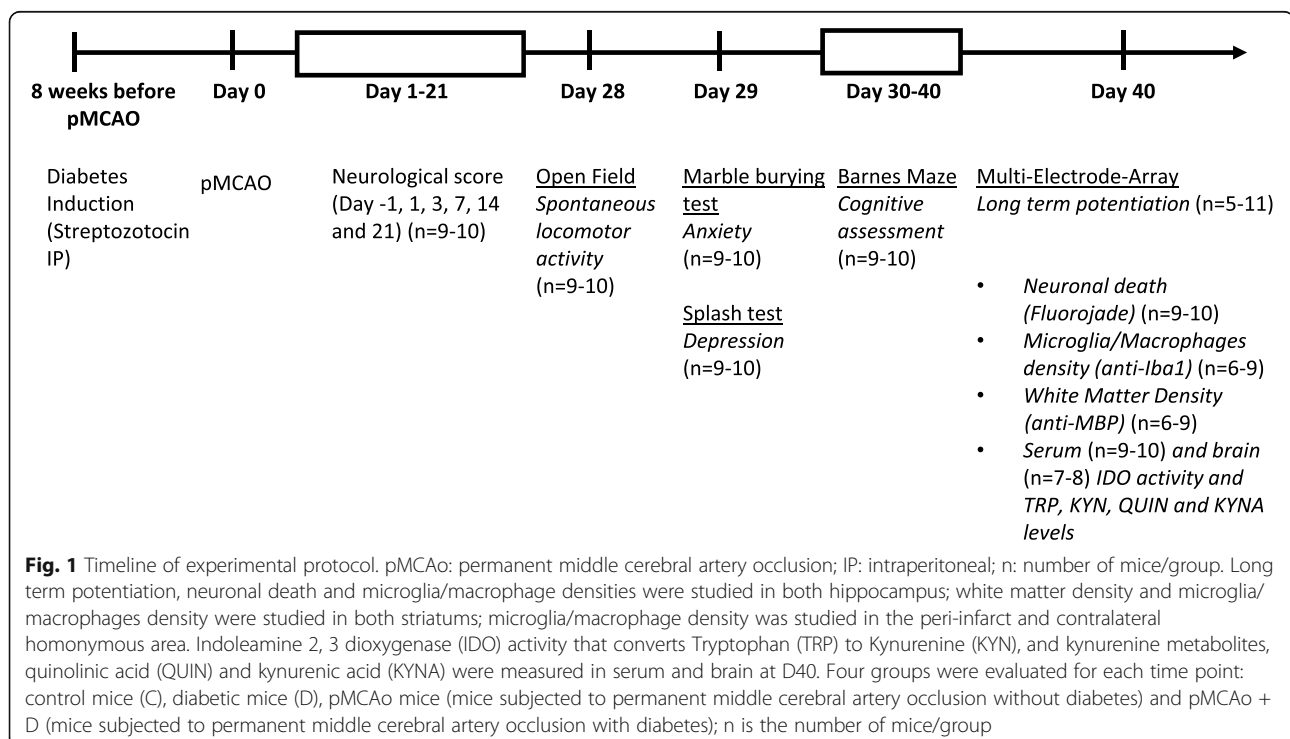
8 weeks before pMCAO

Day 0

Day 1-21

Day 28

Day 29

Day 30-40

Day 40

Diabetes Induction (Streptozotocin IP)

pMCAO

Neurological score (Day -1, 1, 3, 7, 14 and 21) (n=9-10)

Open Field
*Spontaneous locomotor activity*
(n=9-10)

Marble burying test
*Anxiety*
(n=9-10)

Splash test
*Depression*
(n=9-10)

Barnes Maze
*Cognitive assessment*
(n=9-10)

Multi-Electrode-Array
*Long term potentiation* (n=5-11)

• *Neuronal death (Fluorojade)* (n=9-10)
• *Microglia/Macrophages density (anti-Iba1)* (n=6-9)
• *White Matter Density (anti-MBP)* (n=6-9)
• *Serum* (n=9-10) *and brain* (n=7-8) *IDO activity and TRP, KYN, QUIN and KYNA levels*

**Fig. 1** Timeline of experimental protocol. pMCAo: permanent middle cerebral artery occlusion; IP: intraperitoneal; n: number of mice/group. Long term potentiation, neuronal death and microglia/macrophage densities were studied in both hippocampus; white matter density and microglia/macrophages density were studied in both striatums; microglia/macrophage density was studied in the peri-infarct and contralateral homonymous area. Indoleamine 2, 3 dioxygenase (IDO) activity that converts Tryptophan (TRP) to Kynurenine (KYN), and kynurenine metabolites, quinolinic acid (QUIN) and kynurenic acid (KYNA) were measured in serum and brain at D40. Four groups were evaluated for each time point: control mice (C), diabetic mice (D), pMCAo mice (mice subjected to permanent middle cerebral artery occlusion without diabetes) and pMCAo + D (mice subjected to permanent middle cerebral artery occlusion with diabetes); n is the number of mice/group